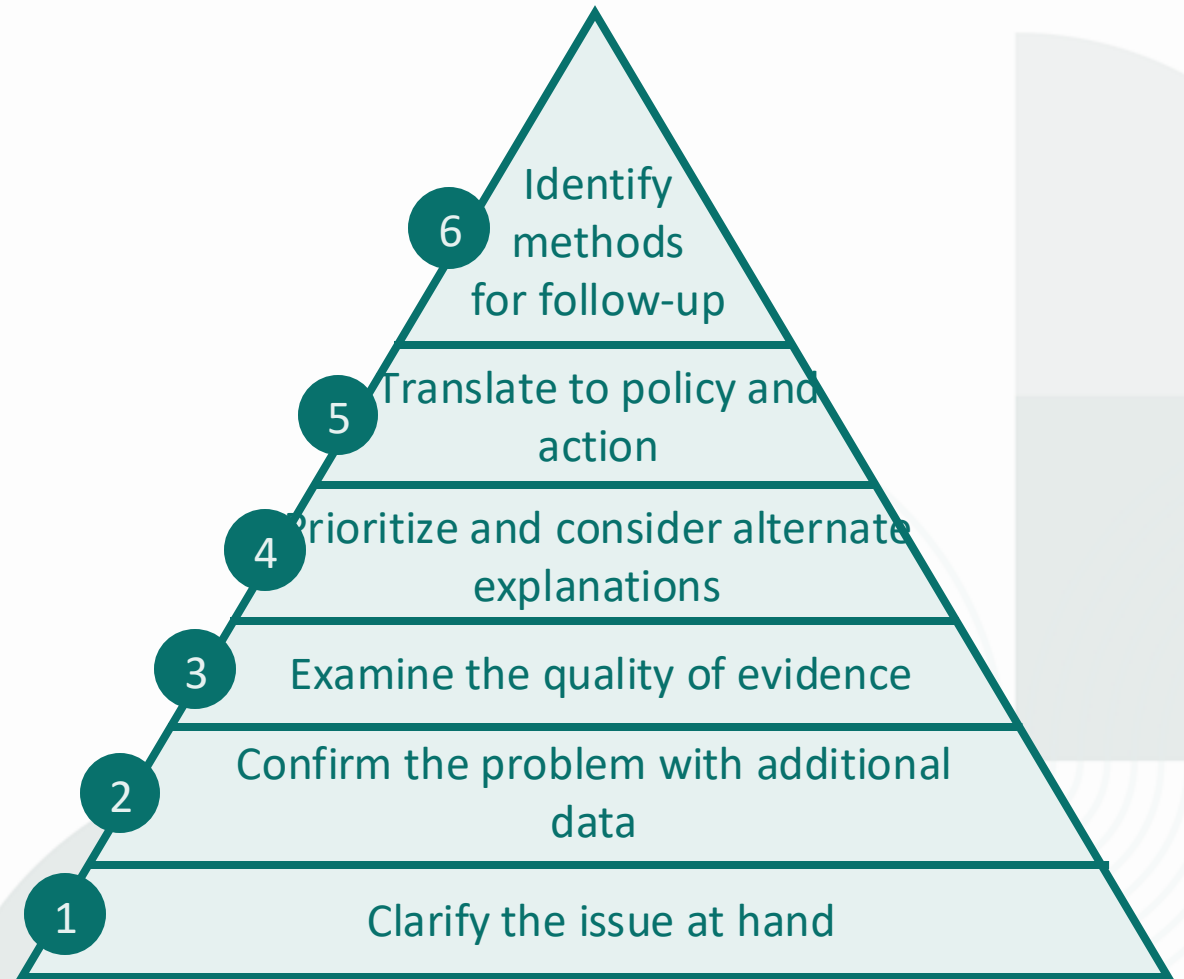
6
Identify methods for follow-up

5
Translate to policy and action

4
Prioritize and consider alternate explanations

3
Examine the quality of evidence

2
Confirm the problem with additional data

1
Clarify the issue at hand